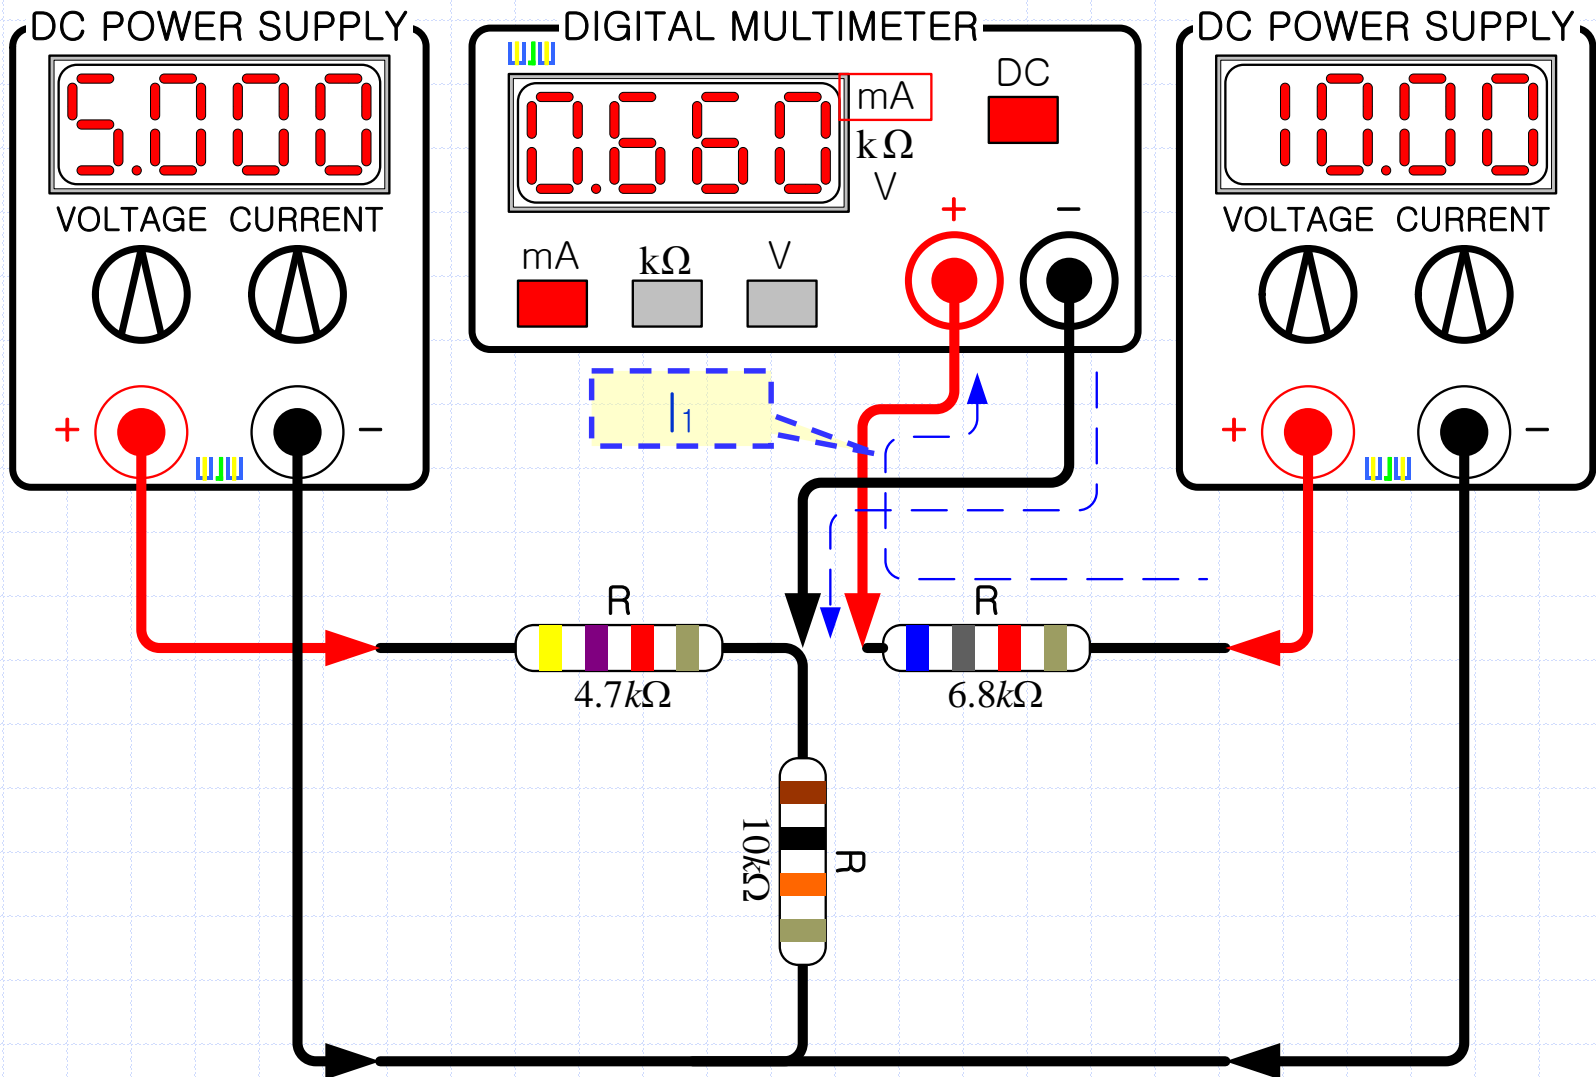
DC POWER SUPPLY

5.000

VOLTAGE CURRENT

+ −

DIGITAL MULTIMETER

0.660

mA
kΩ
V

DC

+ −

mA kΩ V

DC POWER SUPPLY

10.00

VOLTAGE CURRENT

+ −

$I_1$

R

4.7$k\Omega$

R

6.8$k\Omega$

R

10$k\Omega$